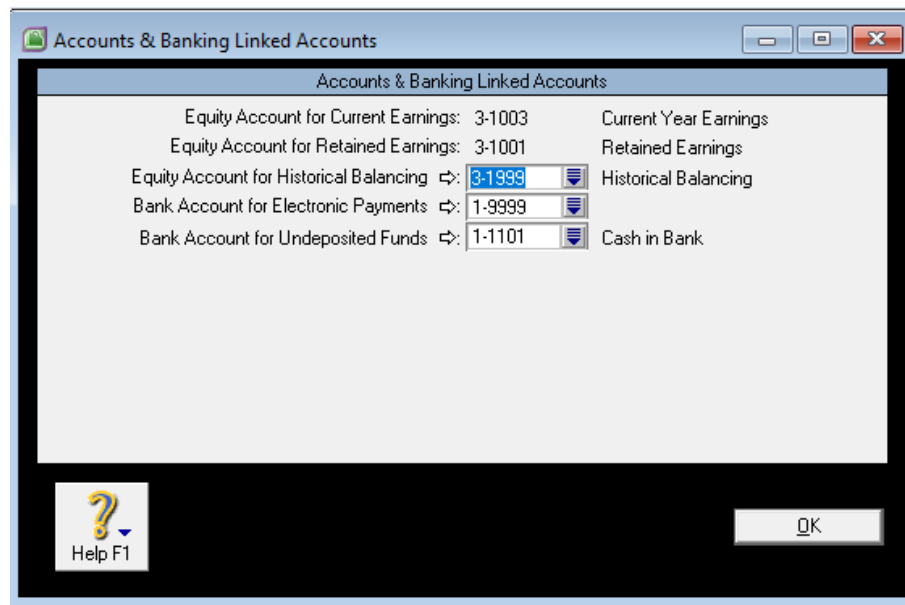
Accounts & Banking Linked Accounts

Accounts & Banking Linked Accounts

| | | |
|---|---|---|
| Equity Account for Current Earnings: | 3-1003 | Current Year Earnings |
| Equity Account for Retained Earnings: | 3-1001 | Retained Earnings |
| Equity Account for Historical Balancing ⇨: | 3-1999 | Historical Balancing |
| Bank Account for Electronic Payments ⇨: | 1-9999 | |
| Bank Account for Undeposited Funds ⇨: | 1-1101 | Cash in Bank |

Help F1

OK